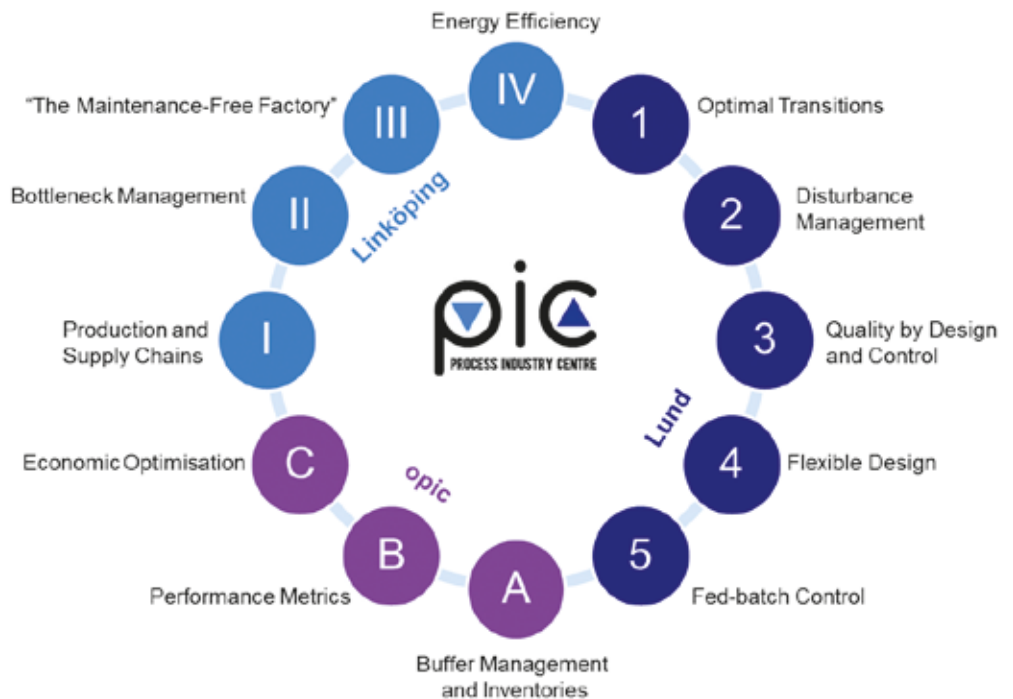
Energy Efficiency

IV

"The Maintenance-Free Factory"

III

1

Optimal Transitions

Bottleneck Management

II

Linköping

2

Disturbance Management

pic

PROCESS INDUSTRY CENTRE

Production and Supply Chains

I

3

Quality by Design and Control

Lund

Economic Optimisation

C

opic

4

Flexible Design

B

A

5

Performance Metrics

Fed-batch Control

Buffer Management and Inventories